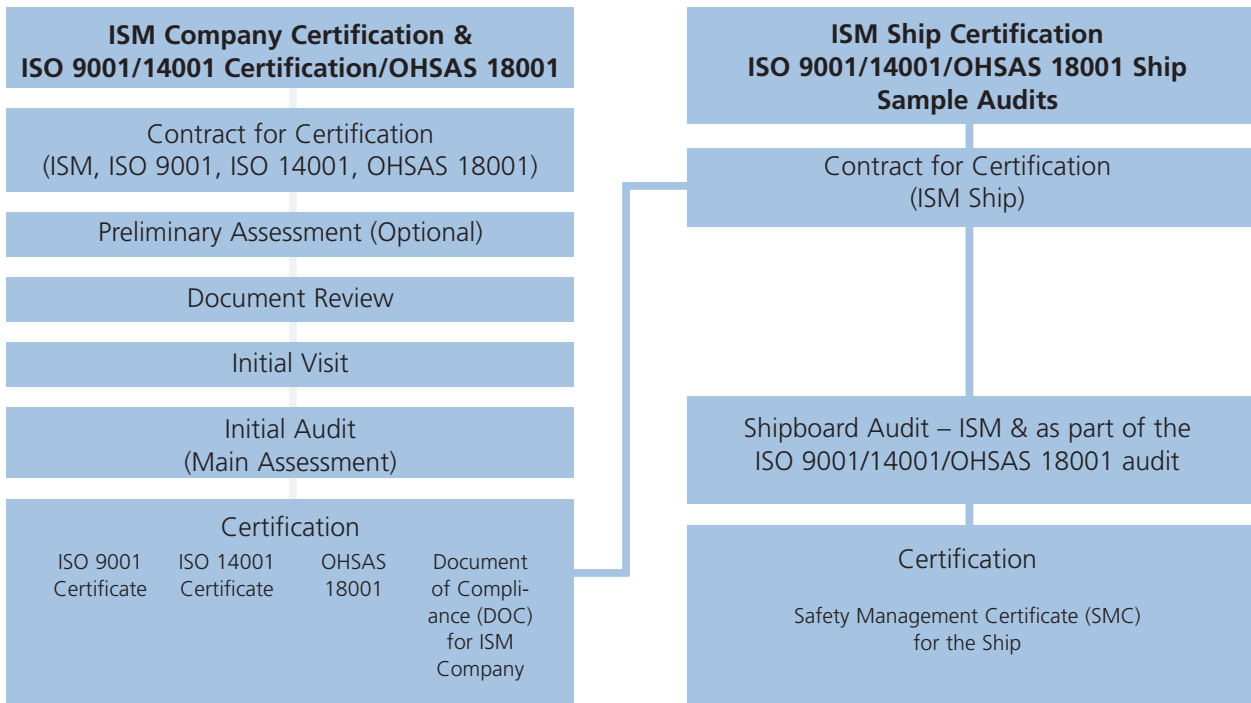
ISM Company Certification & ISO 9001/14001 Certification/OHSAS 18001

Contract for Certification (ISM, ISO 9001, ISO 14001, OHSAS 18001)

Preliminary Assessment (Optional)

Document Review

Initial Visit

Initial Audit (Main Assessment)

Certification

ISO 9001 Certificate

ISO 14001 Certificate

OHSAS 18001

Document of Compliance (DOC) for ISM Company

ISM Ship Certification ISO 9001/14001/OHSAS 18001 Ship Sample Audits

Contract for Certification (ISM Ship)

Shipboard Audit – ISM & as part of the ISO 9001/14001/OHSAS 18001 audit

Certification

Safety Management Certificate (SMC) for the Ship